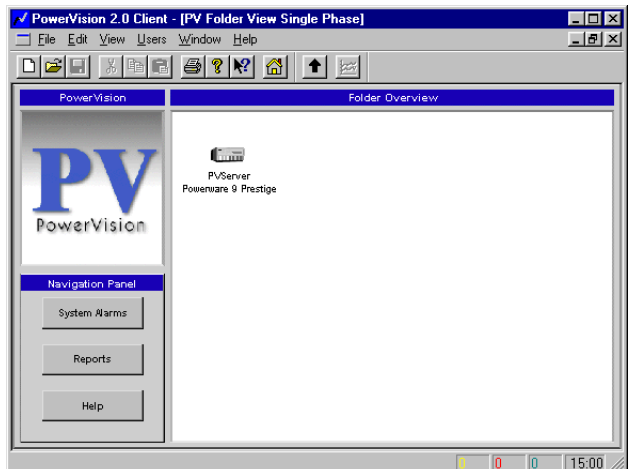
PowerVision 2.0 Client - [PV Folder View Single Phase]

File Edit View Users Window Help

PowerVision

PV

PowerVision

Folder Overview

PVServer
Powerware 9 Prestige

Navigation Panel

System Alarms

Reports

Help

0 0 0 15:00